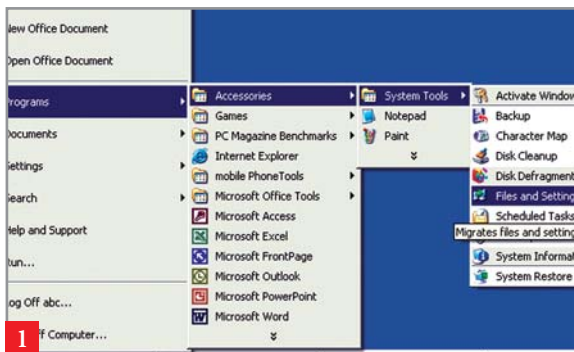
New Office Document
Open Office Document
Programs
Documents
Settings
Search
Help and Support
Run...
Log Off abc...
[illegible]f Computer...
1

Accessories
Games
PC Magazine Benchmarks
Internet Explorer
mobile PhoneTools
Microsoft Office Tools
Microsoft Access
Microsoft Excel
Microsoft FrontPage
Microsoft Outlook
Microsoft PowerPoint
Microsoft Word

System Tools
Notepad
Paint

Activate Window
Backup
Character Map
Disk Cleanup
Disk Defragment
Files and Setting
Scheduled Tasks
Migrates files and setting
System Informat
System Restore